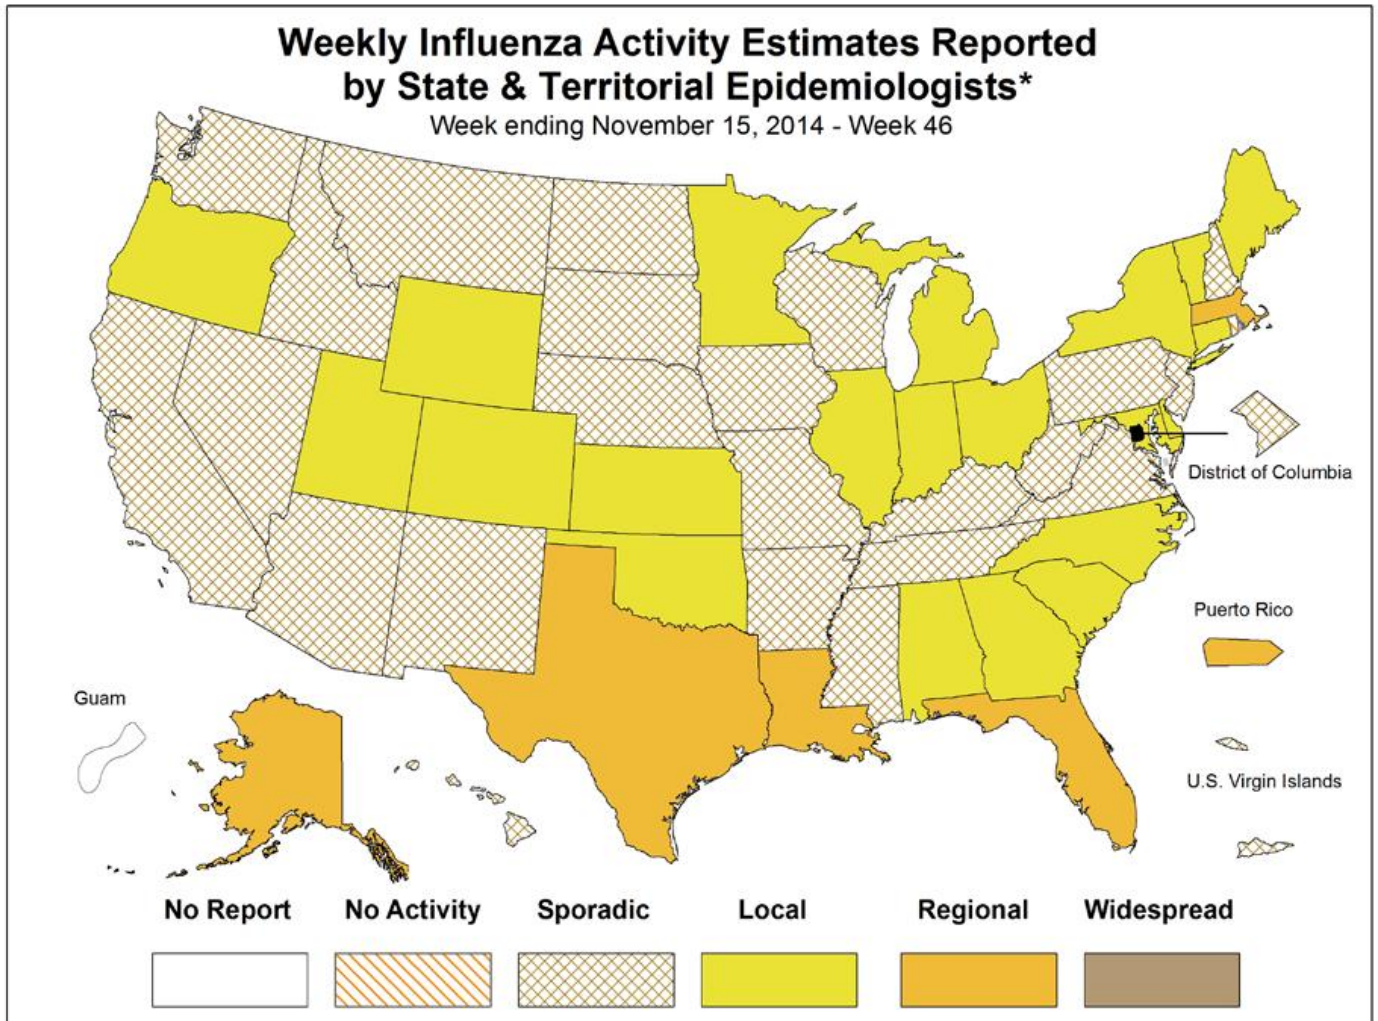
Weekly Influenza Activity Estimates Reported by State & Territorial Epidemiologists*
Week ending November 15, 2014 - Week 46

District of Columbia

Puerto Rico

Guam

U.S. Virgin Islands

No Report
No Activity
Sporadic
Local
Regional
Widespread